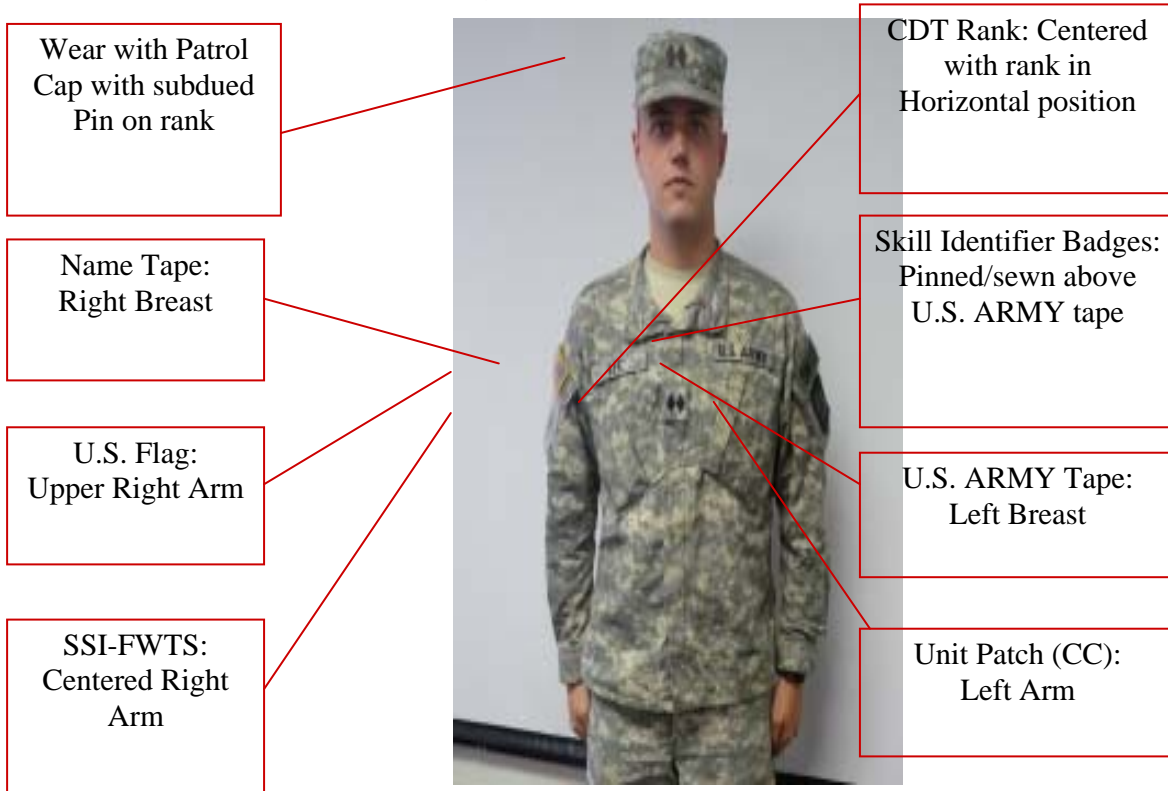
Wear with Patrol Cap with subdued Pin on rank

CDT Rank: Centered with rank in Horizontal position

Name Tape: Right Breast

Skill Identifier Badges: Pinned/sewn above U.S. ARMY tape

U.S. ARMY

U.S. Flag: Upper Right Arm

U.S. ARMY Tape: Left Breast

SSI-FWTS: Centered Right Arm

Unit Patch (CC): Left Arm